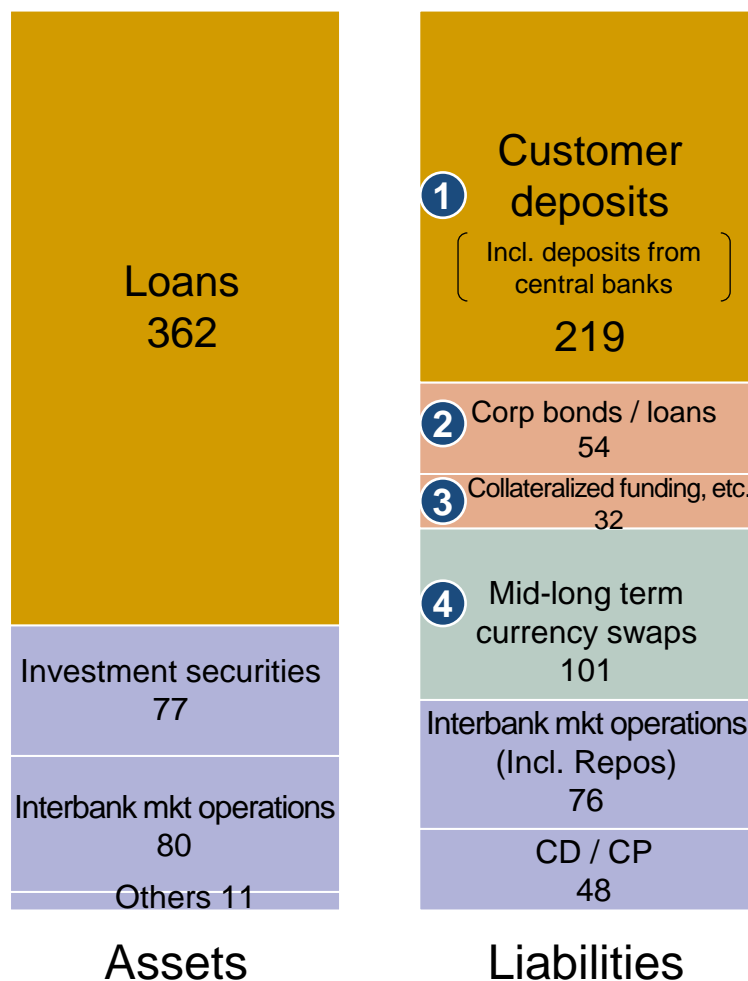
Loans
362

Investment securities
77

Interbank mkt operations
80

Others 11

Assets

1 Customer deposits
Incl. deposits from central banks
219

2 Corp bonds / loans
54

3 Collateralized funding, etc.
32

4 Mid-long term currency swaps
101

Interbank mkt operations (Incl. Repos)
76

CD / CP
48

Liabilities